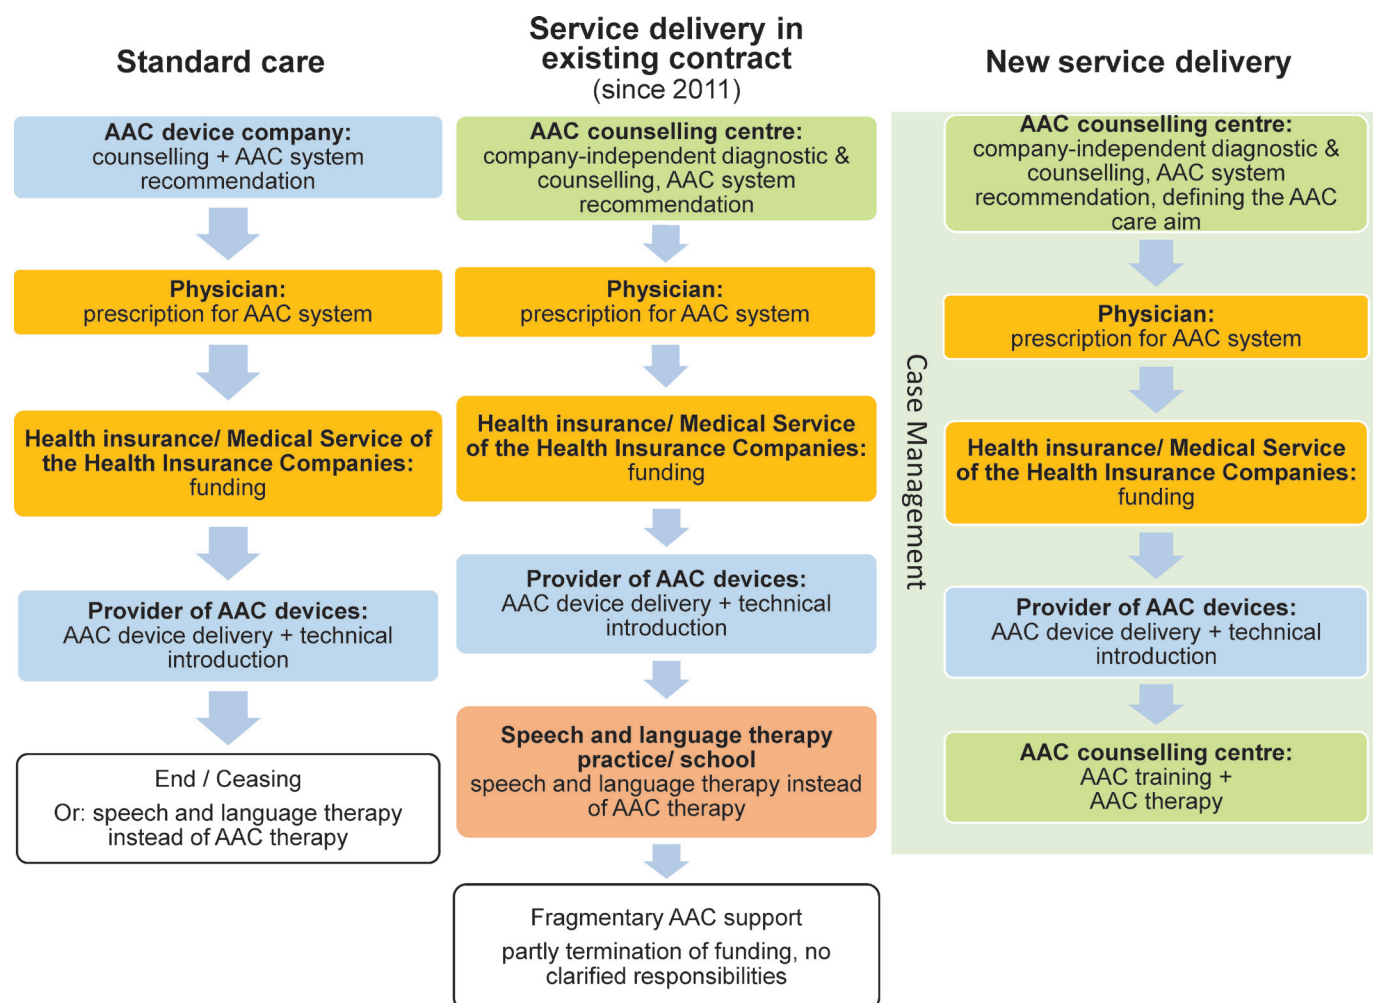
Standard care

AAC device company:
counselling + AAC system recommendation

Physician:
prescription for AAC system

Health insurance/ Medical Service of the Health Insurance Companies:
funding

Provider of AAC devices:
AAC device delivery + technical introduction

End / Ceasing

Or: speech and language therapy instead of AAC therapy

Service delivery in existing contract
(since 2011)

AAC counselling centre:
company-independent diagnostic & counselling, AAC system recommendation

Physician:
prescription for AAC system

Health insurance/ Medical Service of the Health Insurance Companies:
funding

Provider of AAC devices:
AAC device delivery + technical introduction

Speech and language therapy practice/ school
speech and language therapy instead of AAC therapy

Fragmentary AAC support

partly termination of funding, no clarified responsibilities

New service delivery

Case Management

AAC counselling centre:
company-independent diagnostic & counselling, AAC system recommendation, defining the AAC care aim

Physician:
prescription for AAC system

Health insurance/ Medical Service of the Health Insurance Companies:
funding

Provider of AAC devices:
AAC device delivery + technical introduction

AAC counselling centre:
AAC training +
AAC therapy